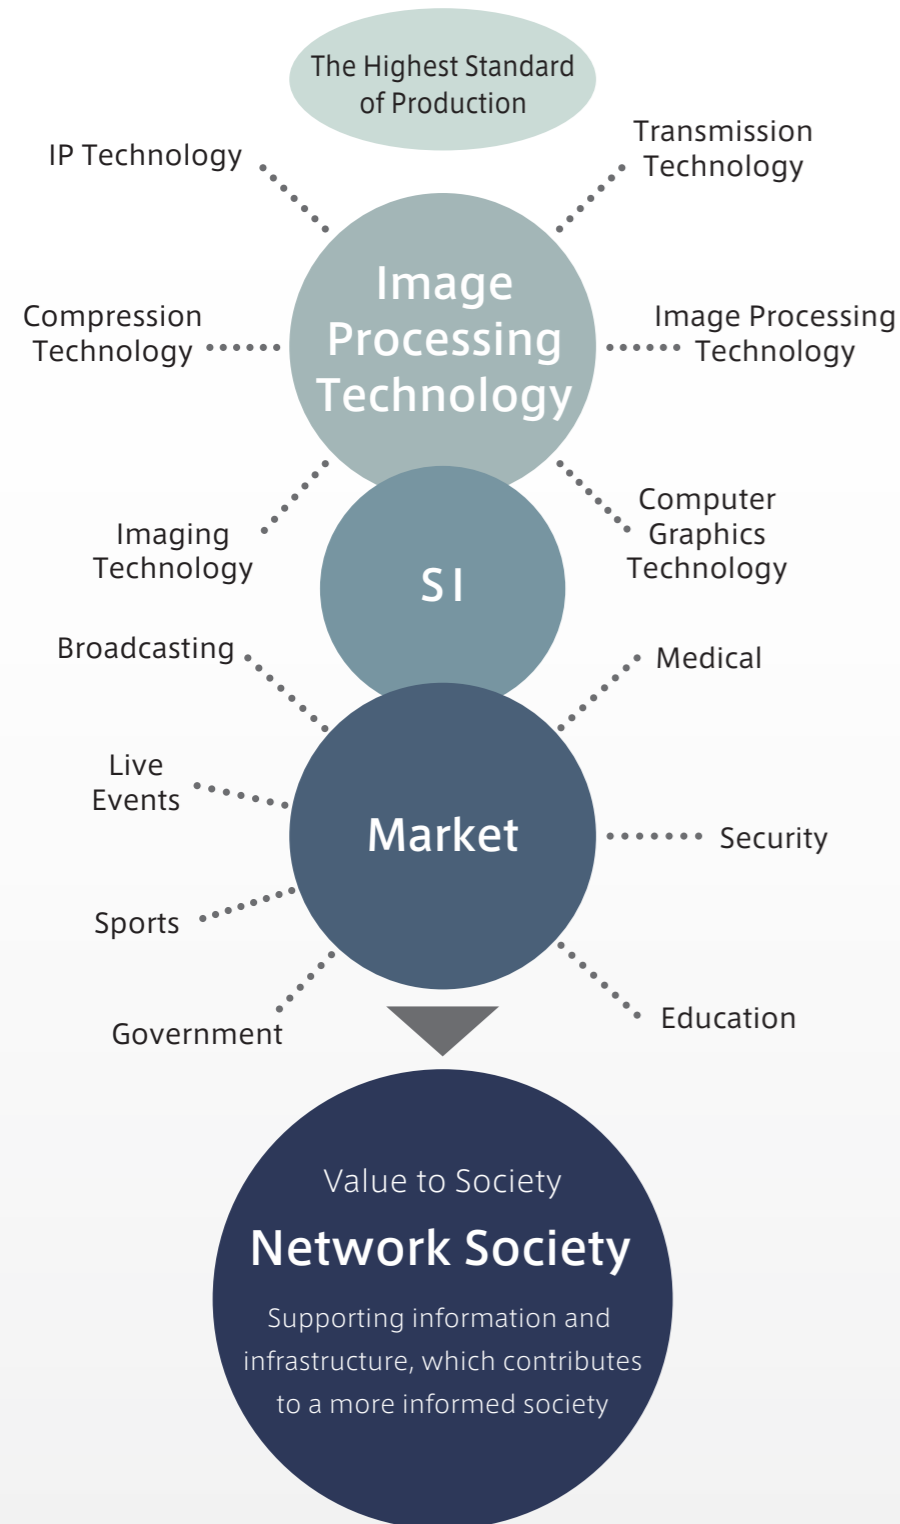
The Highest Standard of Production

IP Technology

Transmission Technology

Image Processing Technology

Compression Technology

Image Processing Technology

Imaging Technology

Computer Graphics Technology

SI

Broadcasting

Medical

Live Events

Market

Security

Sports

Government

Education

Value to Society

Network Society

Supporting information and infrastructure, which contributes to a more informed society